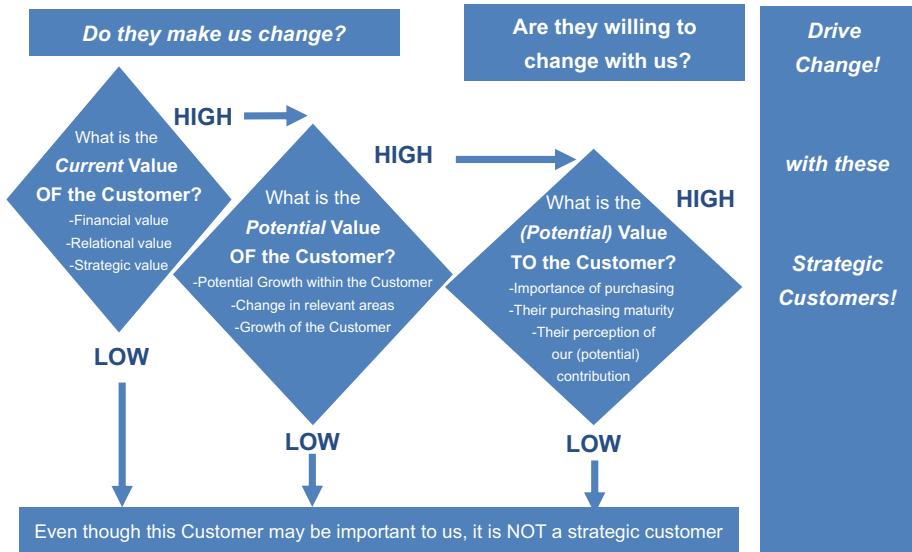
Do they make us change?

Are they willing to change with us?

Drive Change!

with these

Strategic Customers!

What is the Current Value OF the Customer?
-Financial value
-Relational value
-Strategic value

HIGH

What is the Potential Value OF the Customer?
-Potential Growth within the Customer
-Change in relevant areas
-Growth of the Customer

HIGH

What is the (Potential) Value TO the Customer?
-Importance of purchasing
-Their purchasing maturity
-Their perception of our (potential) contribution

HIGH

LOW

LOW

LOW

Even though this Customer may be important to us, it is NOT a strategic customer